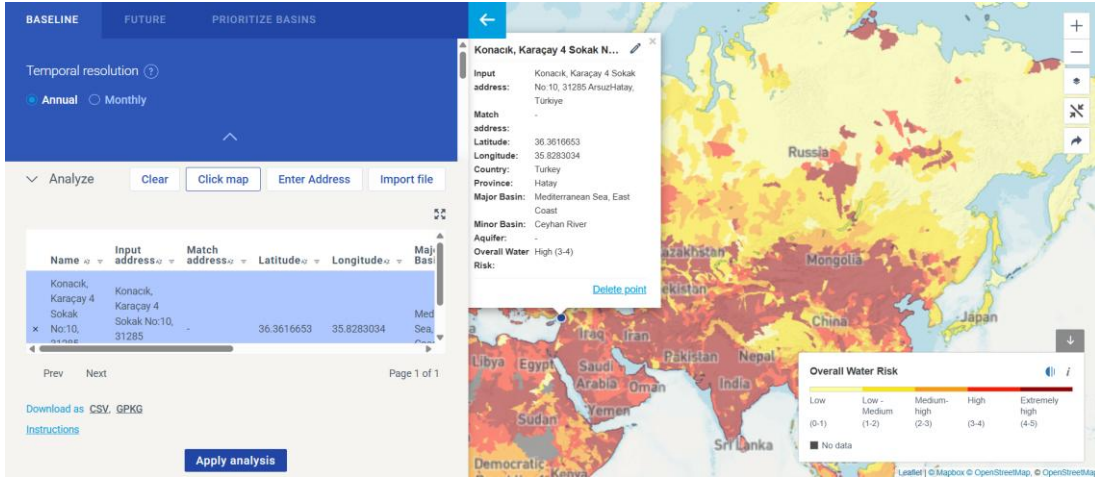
BASELINE FUTURE PRIORITIZE BASINS

Temporal resolution ?

Annual Monthly

Analyze Clear Click map Enter Address Import file

| Name | Input address | Match address | Latitude | Longitude | Major Basin |
|---|---|---|---|---|---|
| × Konacık, Karaçay 4 Sokak No:10, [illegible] | Konacık, Karaçay 4 Sokak No:10, 31285 | - | 36.3616653 | 35.8283034 | Med Sea, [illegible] |

Prev Next Page 1 of 1

Download as CSV, GPKG

Instructions

Apply analysis

Konacık, Karaçay 4 Sokak N...

Input address: Konacık, Karaçay 4 Sokak No.10, 31285 ArsuzHatay, Türkiye
Match address: -
Latitude: 36.3616653
Longitude: 35.8283034
Country: Turkey
Province: Hatay
Major Basin: Mediterranean Sea, East Coast
Minor Basin: Ceyhan River
Aquifer: -
Overall Water Risk: High (3-4)

Delete point

Russia Kazakhstan Mongolia China Japan Iraq Iran Pakistan Nepal India Libya Egypt Saudi Arabia Oman Yemen Sudan Sri Lanka Democratic Kenya

Overall Water Risk

Low (0-1) Low - Medium (1-2) Medium-high (2-3) High (3-4) Extremely high (4-5)

No data

Leaflet | © Mapbox © OpenStreetMap, © OpenStreetMap